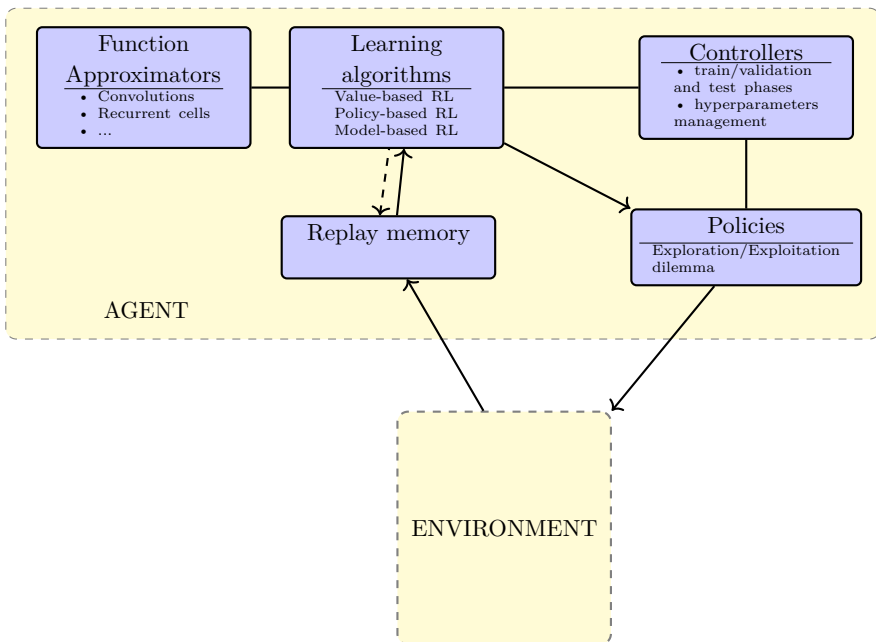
Function Approximators
• Convolutions
• Recurrent cells
• ...

Learning algorithms
Value-based RL
Policy-based RL
Model-based RL

Controllers
• train/validation and test phases
• hyperparameters management

Replay memory

Policies
Exploration/Exploitation dilemma

AGENT

ENVIRONMENT